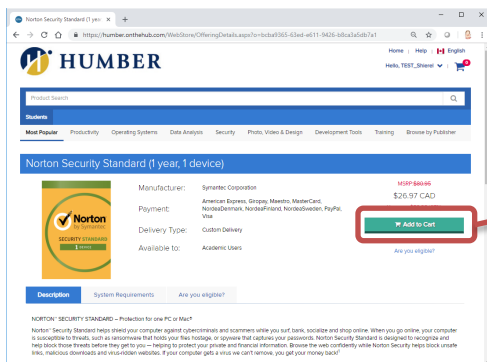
Norton Security Standard (1 yea ×  +

https://humber.onthehub.com/WebStore/OfferingDetails.aspx?o=bcba9365-63ed-e611-9426-b8ca3a5db7a1

HUMBER

Home | Help | English
Hello, TEST_Shierel

Product Search

Students

Most Popular  Productivity  Operating Systems  Data Analysis  Security  Photo, Video & Design  Development Tools  Training  Browse by Publisher

Norton Security Standard (1 year, 1 device)

Norton by Symantec
SECURITY STANDARD
1 DEVICE

| | |
|---|---|
| Manufacturer: | Symantec Corporation |
| Payment: | American Express, Giropay, Maestro, MasterCard, NordeaDenmark, NordeaFinland, NordeaSweden, PayPal, Visa |
| Delivery Type: | Custom Delivery |
| Available to: | Academic Users |

MSRP $89.95
$26.97 CAD

Add to Cart

Are you eligible?

Description  System Requirements  Are you eligible?

NORTON™ SECURITY STANDARD – Protection for one PC or Mac®

Norton™ Security Standard helps shield your computer against cybercriminals and scammers while you surf, bank, socialize and shop online. When you go online, your computer is susceptible to threats, such as ransomware that holds your files hostage, or spyware that captures your passwords. Norton Security Standard is designed to recognize and help block these threats before they get to you — helping to protect your private and financial information. Browse the web confidently while Norton Security helps block unsafe links, malicious downloads and virus-ridden websites. If your computer gets a virus we can't remove, you get your money back!